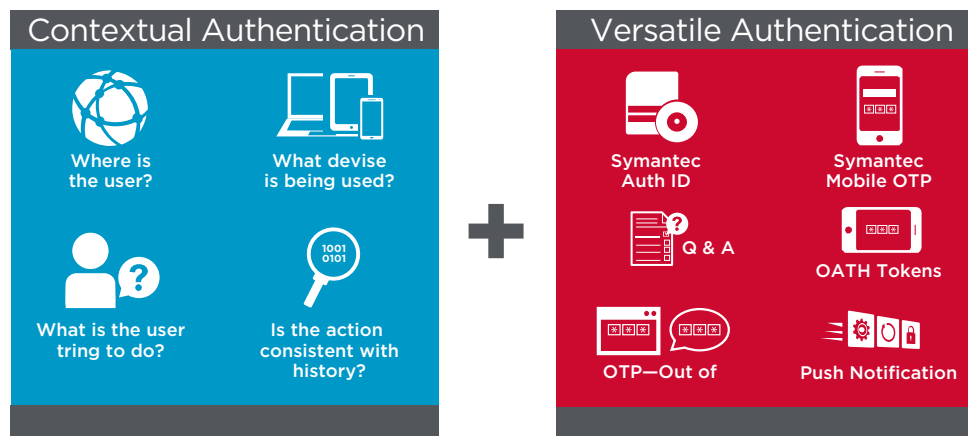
Contextual Authentication

Where is the user?

What devise is being used?

What is the user tring to do?

1001 0101

Is the action consistent with history?

Versatile Authentication

Symantec Auth ID

Symantec Mobile OTP

Q & A

OATH Tokens

OTP—Out of

Push Notification